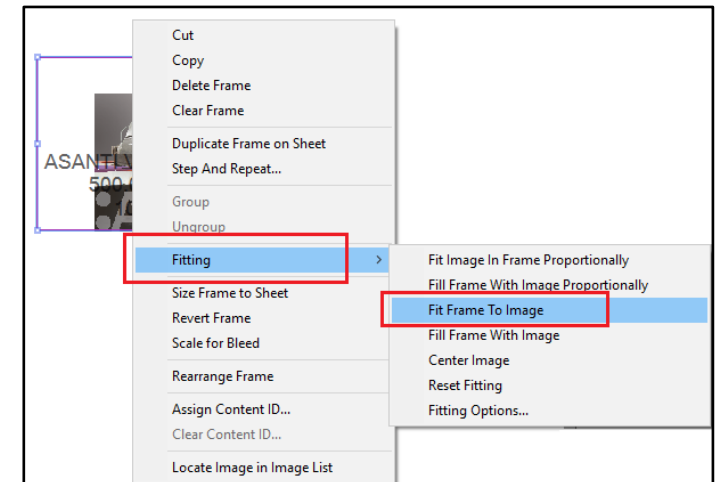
ASANTI
500

Cut
Copy
Delete Frame
Clear Frame
Duplicate Frame on Sheet
Step And Repeat...
Group
Ungroup
Fitting
Size Frame to Sheet
Revert Frame
Scale for Bleed
Rearrange Frame
Assign Content ID...
Clear Content ID...
Locate Image in Image List

Fit Image In Frame Proportionally
Fill Frame With Image Proportionally
Fit Frame To Image
Fill Frame With Image
Center Image
Reset Fitting
Fitting Options...